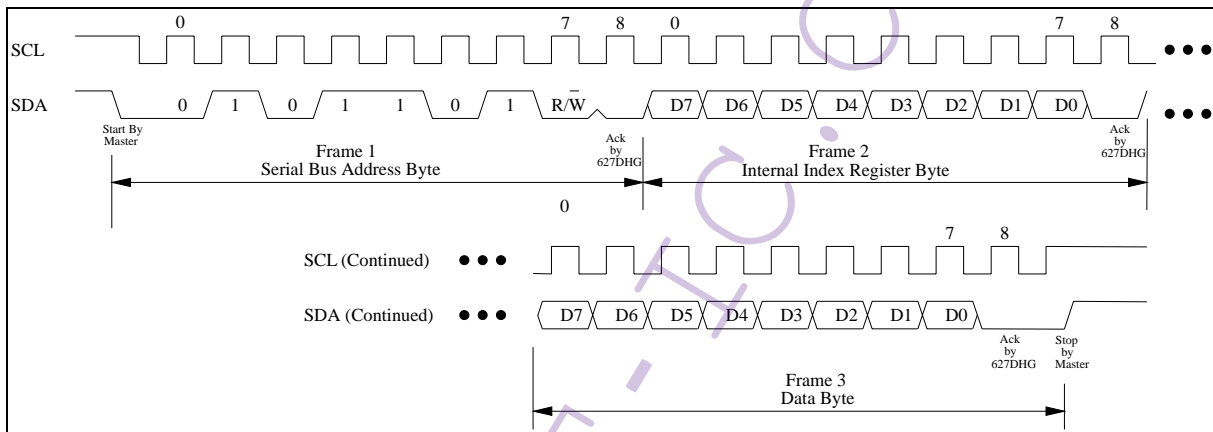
0 7 8 0 7 8

SCL

SDA 0 1 0 1 1 0 1 $R/\overline{W}$ D7 D6 D5 D4 D3 D2 D1 D0

Start By Master

Ack by 627DHG

Ack by 627DHG

Frame 1
Serial Bus Address Byte

Frame 2
Internal Index Register Byte

0

7 8

SCL (Continued)

SDA (Continued) D7 D6 D5 D4 D3 D2 D1 D0

Ack by 627DHG

Stop by Master

Frame 3
Data Byte